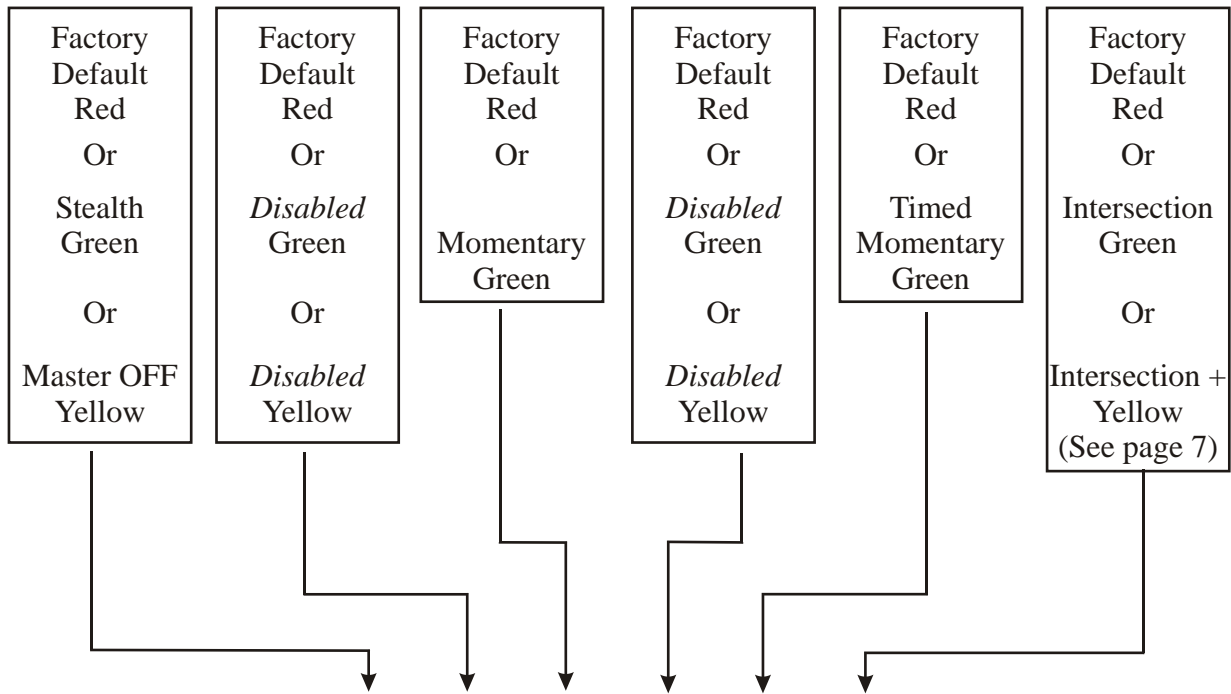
Factory Default Red
Or
Stealth Green
Or
Master OFF Yellow

Factory Default Red
Or
*Disabled* Green
Or
*Disabled* Yellow

Factory Default Red
Or
Momentary Green

Factory Default Red
Or
*Disabled* Green
Or
*Disabled* Yellow

Factory Default Red
Or
Timed Momentary Green

Factory Default Red
Or
Intersection Green
Or
Intersection + Yellow (See page 7)